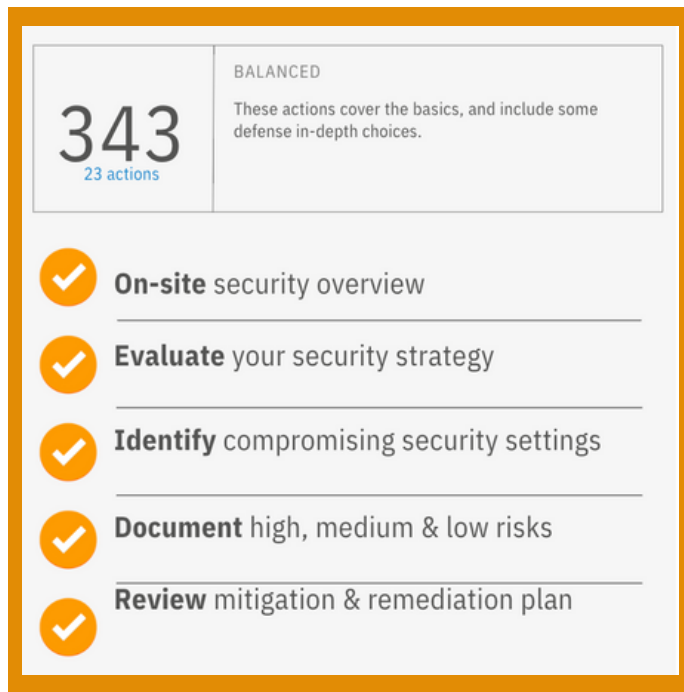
343
23 actions

BALANCED

These actions cover the basics, and include some defense in-depth choices.

**On-site** security overview

**Evaluate** your security strategy

**Identify** compromising security settings

**Document** high, medium & low risks

**Review** mitigation & remediation plan